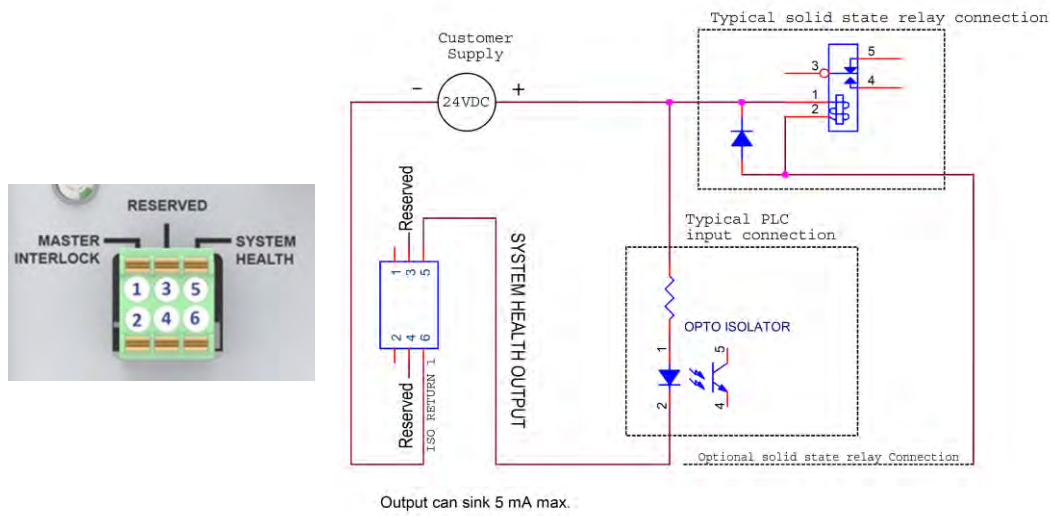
RESERVED
MASTER INTERLOCK
SYSTEM HEALTH
1 3 5
2 4 6

Customer Supply
-
24VDC
+

Typical solid state relay connection
5
3
4
1
2

Typical PLC input connection

Reserved
1 3 5
2 4 6
Reserved
ISO RETURN 1
SYSTEM HEALTH OUTPUT

OPTO ISOLATOR
1
5
2
4

Optional solid state relay Connection

Output can sink 5 mA max.